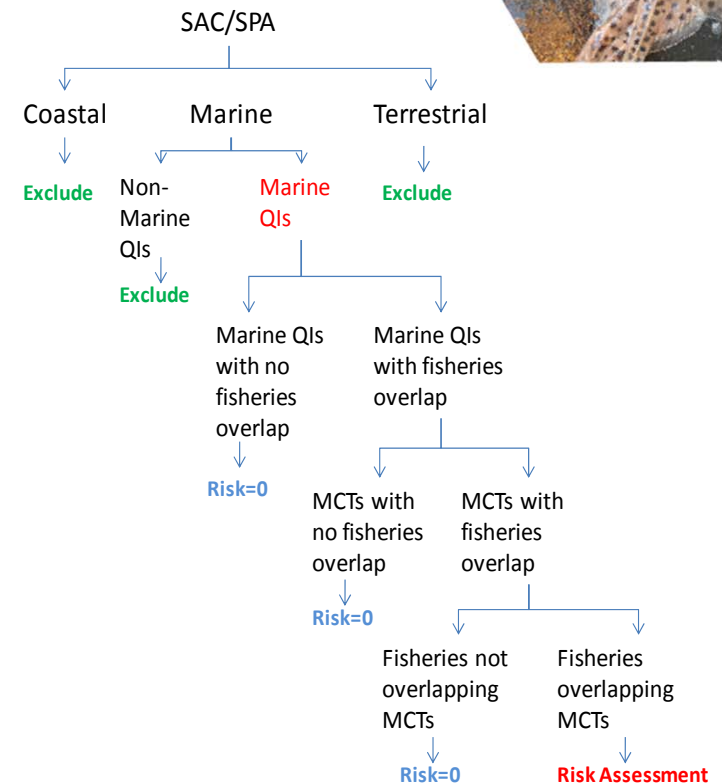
SAC/SPA

Coastal

Exclude

Marine

Non-Marine QIs

Exclude

Marine QIs

Terrestrial

Exclude

Marine QIs with no fisheries overlap

Risk=0

Marine QIs with fisheries overlap

MCTs with no fisheries overlap

Risk=0

MCTs with fisheries overlap

Fisheries not overlapping MCTs

Risk=0

Fisheries overlapping MCTs

Risk Assessment